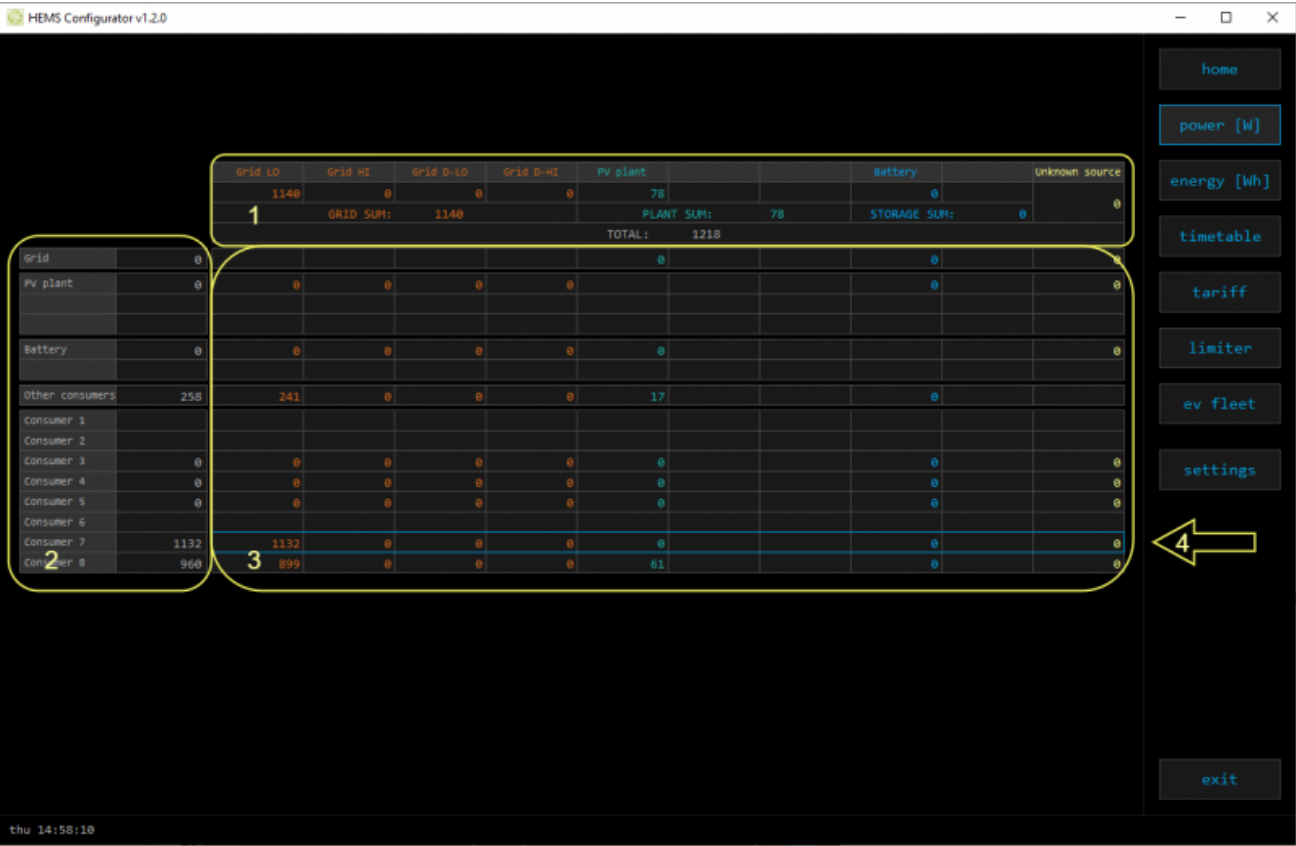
HEMS Configurator v1.2.0

home
power [W]
energy [Wh]
timetable
tariff
limiter
ev fleet
settings
exit

| Grid LO | Grid HI | Grid D-LO | Grid D-HI | PV plant | | | Battery | | Unknown source |
|---|---|---|---|---|---|---|---|---|---|
| 1140 | 0 | 0 | 0 | 78 | | | 0 | | 0 |
| | GRID SUM: | 1140 | | PLANT SUM: | 78 | | STORAGE SUM: | 0 | |
| | | | | TOTAL: | 1218 | | | | |

1

| | | | | | | | | | | | |
|---|---|---|---|---|---|---|---|---|---|---|---|
| Grid | 0 | | | | | 0 | | | 0 | | 0 |
| PV plant | 0 | 0 | 0 | 0 | 0 | | | | 0 | | 0 |
| Battery | 0 | 0 | 0 | 0 | 0 | 0 | | | | | 0 |
| Other consumers | 258 | 241 | 0 | 0 | 0 | 17 | | | 0 | | |
| Consumer 1 | | | | | | | | | | | |
| Consumer 2 | | | | | | | | | | | |
| Consumer 3 | 0 | 0 | 0 | 0 | 0 | 0 | | | 0 | | 0 |
| Consumer 4 | 0 | 0 | 0 | 0 | 0 | 0 | | | 0 | | 0 |
| Consumer 5 | 0 | 0 | 0 | 0 | 0 | 0 | | | 0 | | 0 |
| Consumer 6 | | | | | | | | | | | |
| Consumer 7 | 1132 | 1132 | 0 | 0 | 0 | 0 | | | 0 | | 0 |
| Consumer 8 | 960 | 899 | 0 | 0 | 0 | 61 | | | 0 | | 0 |

2
3
4

thu 14:58:10